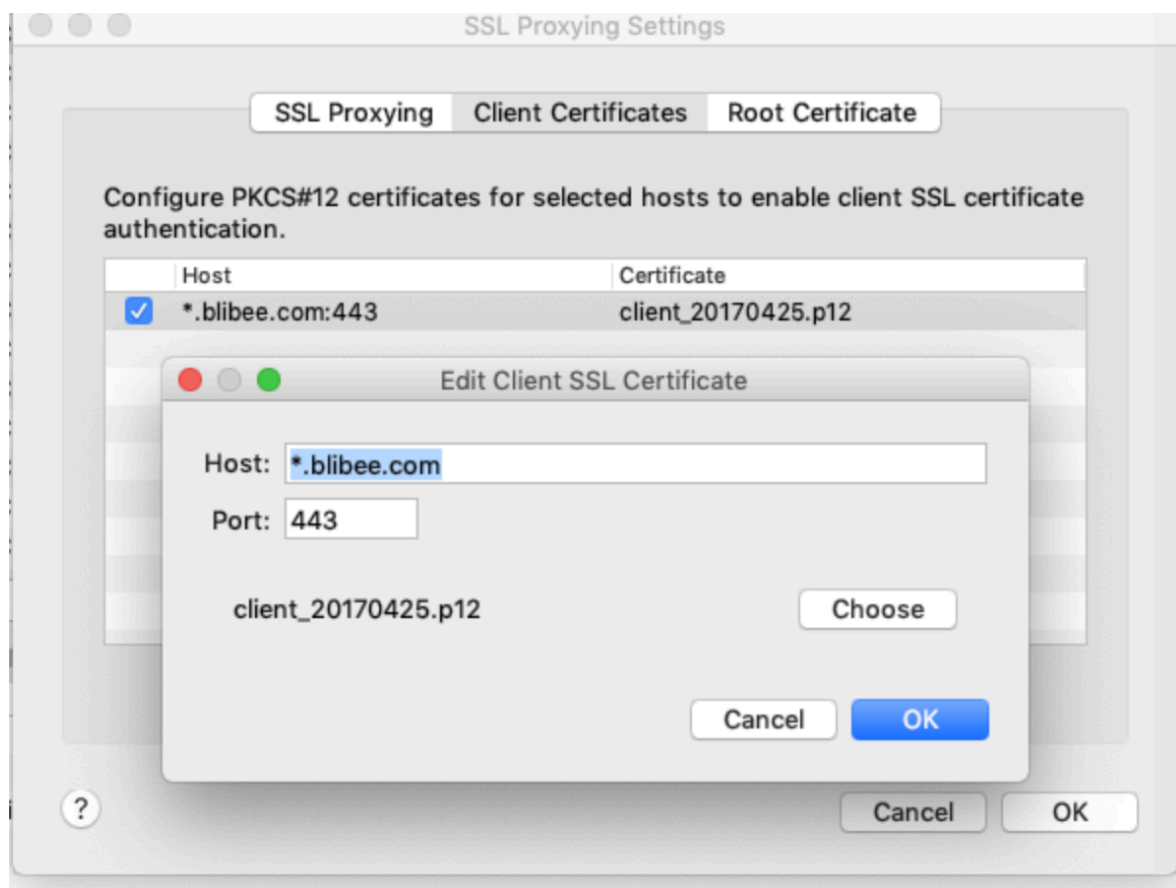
SSL Proxying Settings

SSL Proxying | Client Certificates | Root Certificate

Configure PKCS#12 certificates for selected hosts to enable client SSL certificate authentication.

| | Host | Certificate |
|---|---|---|
| ☑ | *.blibee.com:443 | client_20170425.p12 |

Edit Client SSL Certificate

Host: *.blibee.com

Port: 443

client_20170425.p12

Choose

Cancel

OK

?

Cancel

OK